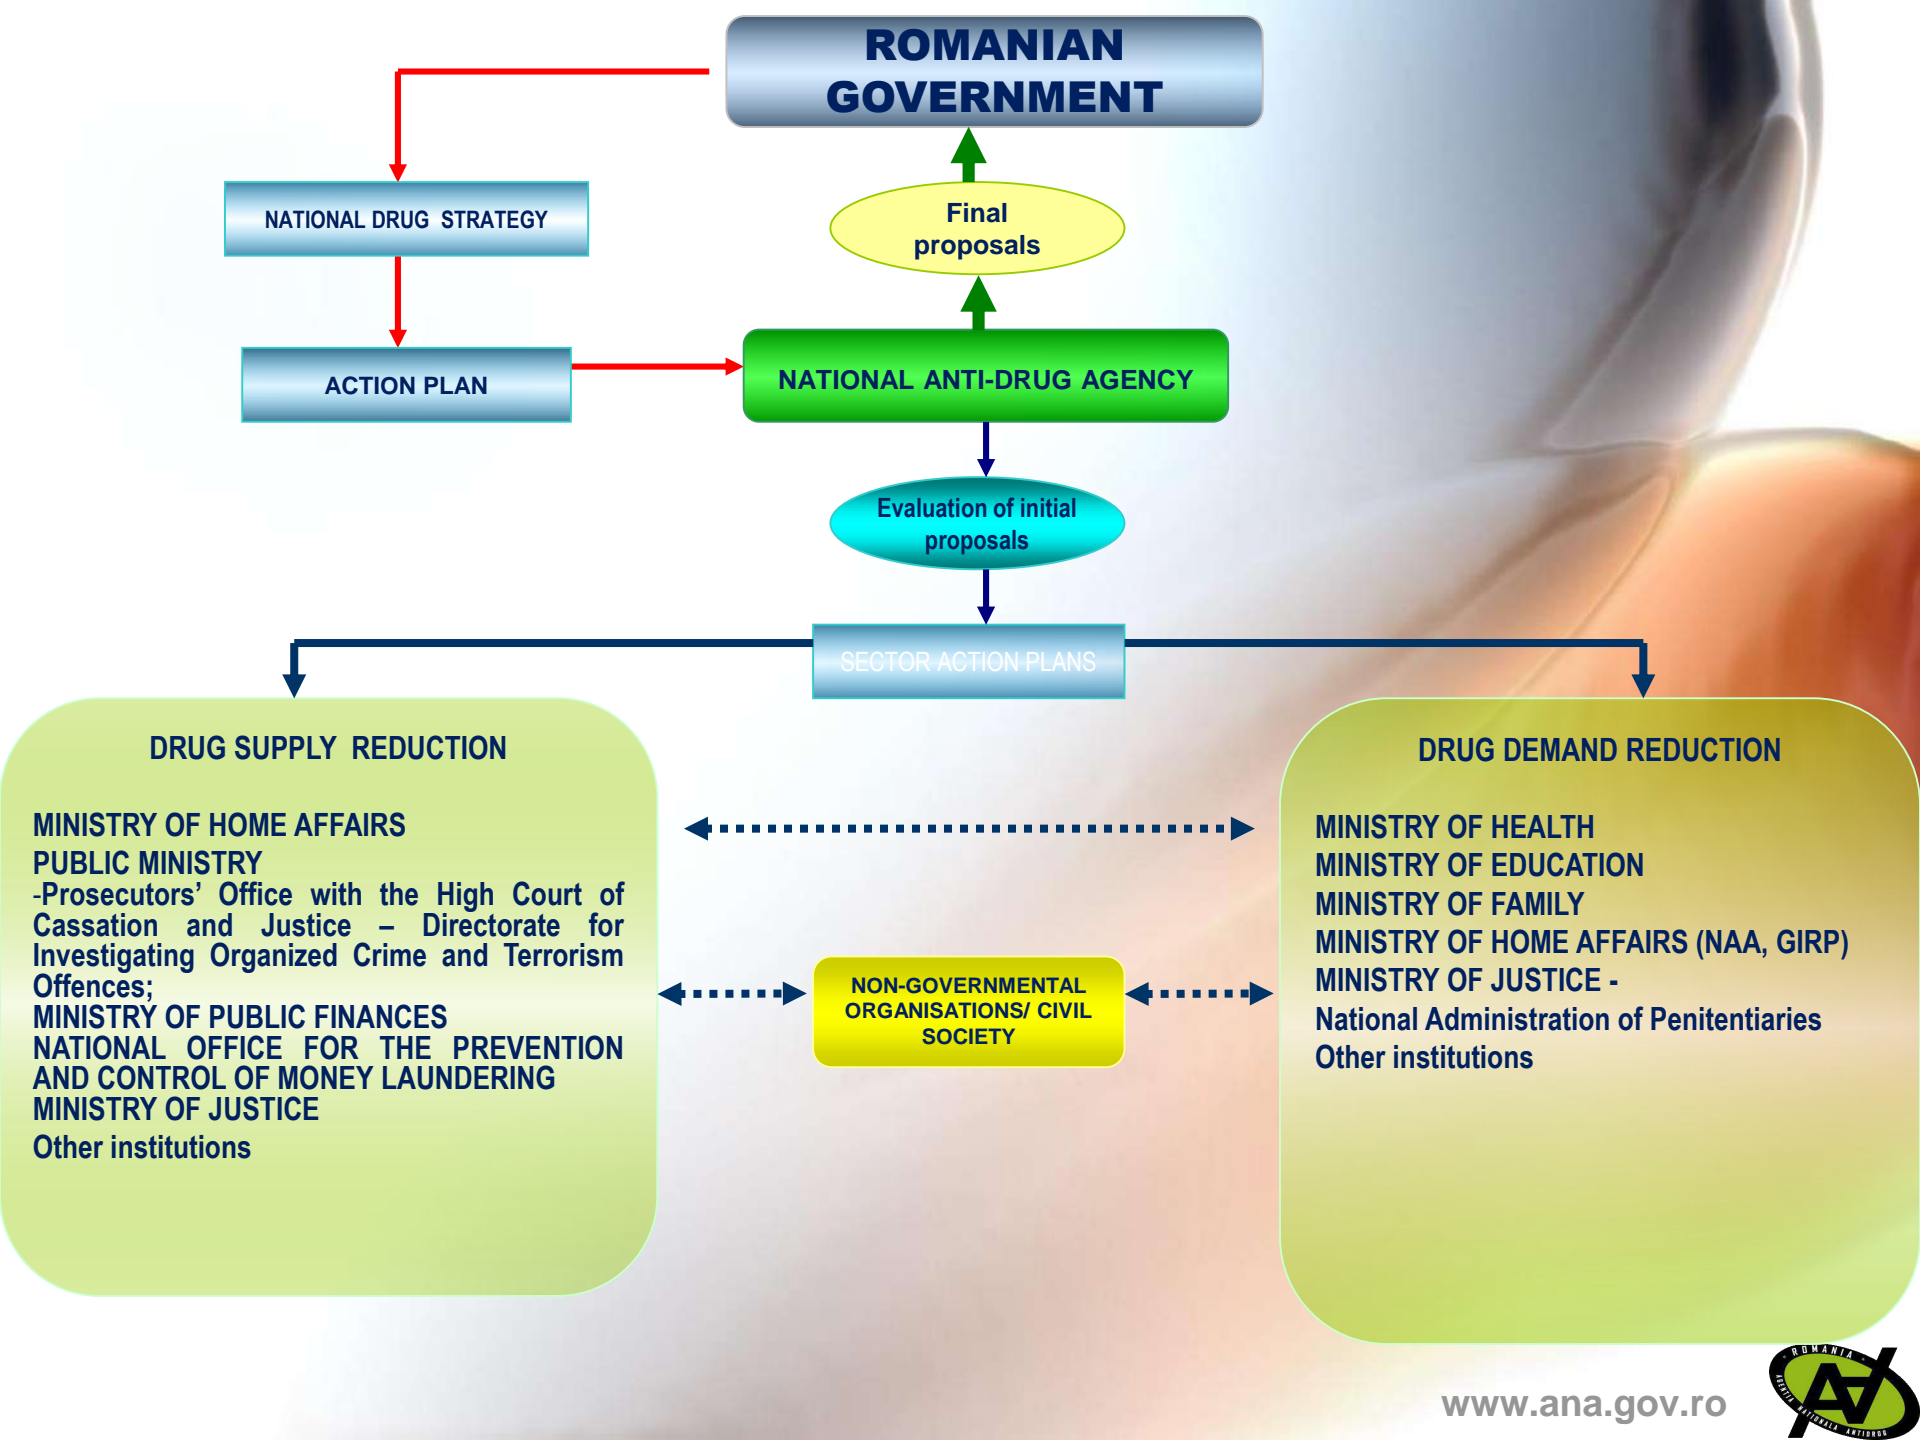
ROMANIAN GOVERNMENT

NATIONAL DRUG STRATEGY

Final proposals

ACTION PLAN

NATIONAL ANTI-DRUG AGENCY

Evaluation of initial proposals

SECTOR ACTION PLANS

DRUG SUPPLY REDUCTION

MINISTRY OF HOME AFFAIRS
PUBLIC MINISTRY
-Prosecutors' Office with the High Court of Cassation and Justice – Directorate for Investigating Organized Crime and Terrorism Offences;
MINISTRY OF PUBLIC FINANCES
NATIONAL OFFICE FOR THE PREVENTION AND CONTROL OF MONEY LAUNDERING
MINISTRY OF JUSTICE
Other institutions

NON-GOVERNMENTAL ORGANISATIONS/ CIVIL SOCIETY

DRUG DEMAND REDUCTION

MINISTRY OF HEALTH
MINISTRY OF EDUCATION
MINISTRY OF FAMILY
MINISTRY OF HOME AFFAIRS (NAA, GIRP)
MINISTRY OF JUSTICE -
National Administration of Penitentiaries
Other institutions

www.ana.gov.ro

ROMANIA
AGENTIA NATIONALA ANTIDROG